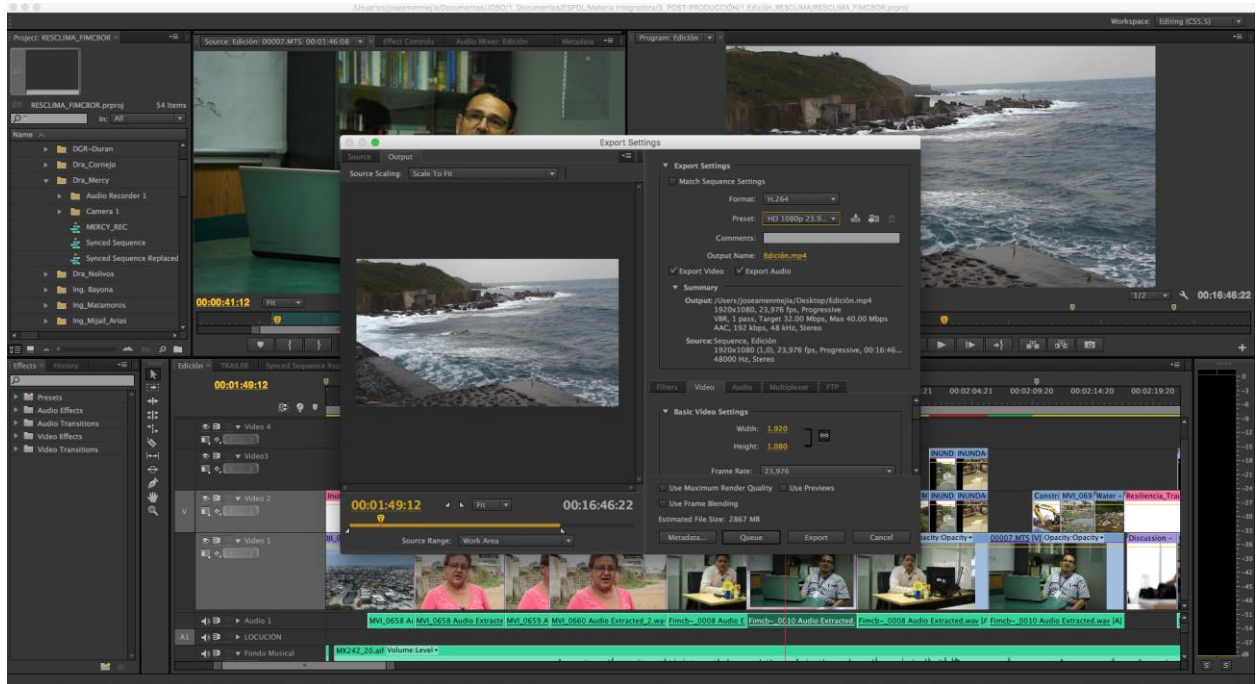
/Usuarios/joseamenmejia/Documents/JOSO/1. Documentos/ESPOL/Materia Integradora/5. POST-PRODUCCIÓN/1.Edición_RESCLIMA/RESCLIMA_FIMCBOR.prproj

Workspace: Editing (CS5.5)

Project: RESCLIMA_FIMCBOR
RESCLIMA_FIMCBOR.prproj 54 Items
In: All
Name
DGR-Duran
Dra_Cornejo
Dra_Mercy
Audio Recorder 1
Camera 1
MERCY_REC
Synced Sequence
Synced Sequence Replaced
Dra_Nolivos
Ing. Bayona
Ing_Matamoros
Ing_Mijail_Arias

Source: Edición: 00007.MTS: 00:01:46:08 Effect Controls Audio Mixer: Edición Metadata
00:00:41:12 Fit

Program: Edición
1/2 00:16:46:22

Export Settings
Source Output
Source Scaling: Scale To Fit
00:01:49:12 Fit 00:16:46:22
Source Range: Work Area

Export Settings
Match Sequence Settings
Format: H.264
Preset: HD 1080p 23.9...
Comments:
Output Name: Edición.mp4
Export Video Export Audio
Summary
Output: /Users/joseamenmejia/Desktop/Edición.mp4
1920x1080, 23,976 fps, Progressive
VBR, 1 pass, Target 32.00 Mbps, Max 40.00 Mbps
AAC, 192 kbps, 48 kHz, Stereo
Source: Sequence, Edición
1920x1080 (1,0), 23,976 fps, Progressive, 00:16:46...
48000 Hz, Stereo

Filters Video Audio Multiplexer FTP
Basic Video Settings
Width: 1.920
Height: 1.080
Frame Rate: 23,976
Use Maximum Render Quality Use Previews
Use Frame Blending
Estimated File Size: 2867 MB
Metadata... Queue Export Cancel

Effects History
Presets
Audio Effects
Audio Transitions
Video Effects
Video Transitions

Edición TRAILER Synced Sequence Re
00:01:49:12
Video 4
Video3
Video 2
Video 1
Audio 1
A1 LOCUCIÓN
Fondo Musical

21 00:02:04:21 00:02:09:20 00:02:14:20 00:02:19:20
INUND INUNDA
INUND INUNDA
Constr MVI_069 Water Resiliencia_Tra
pacity:Opacity 00007.MTS [V] Opacity:Opacity Discussion
MVI_0658 A MVI_0658 Audio Extracte MVI_0659 A MVI_0660 Audio Extracted_2.wa Fimcb~_0008 Audio E Fimcb~_0010 Audio Extracted Fimcb~_0008 Audio Extracted.wav [A Fimcb~_0010 Audio Extracted.wav [A]
MK242_20.aif Volume:Level

0 -3 -6 -9 -12 -15 -18 -21 -24 -27 -30 -33 -36 -39 -42 -45 -48 -51 -54 -57 dB
S S